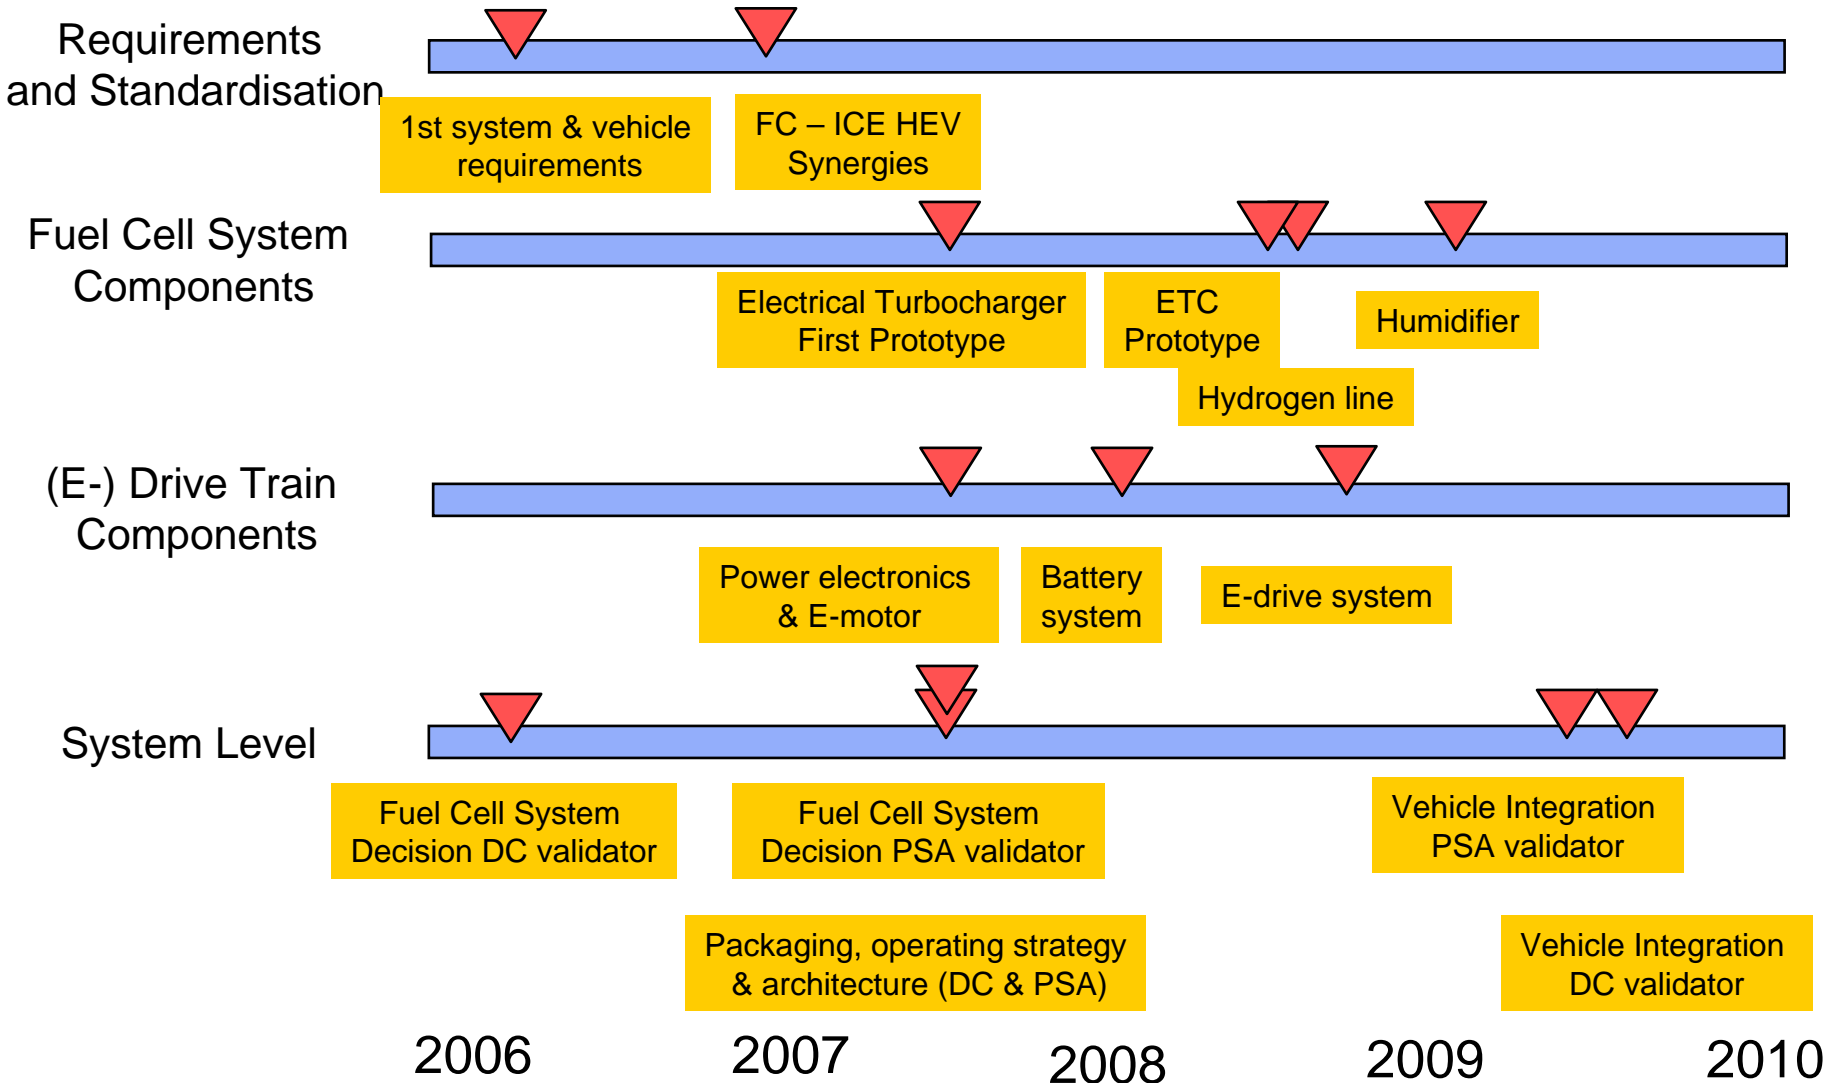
Requirements and Standardisation

1st system & vehicle requirements

FC – ICE HEV Synergies

Fuel Cell System Components

Electrical Turbocharger First Prototype

ETC Prototype

Humidifier

Hydrogen line

(E-) Drive Train Components

Power electronics & E-motor

Battery system

E-drive system

System Level

Fuel Cell System Decision DC validator

Fuel Cell System Decision PSA validator

Vehicle Integration PSA validator

Packaging, operating strategy & architecture (DC & PSA)

Vehicle Integration DC validator

2006

2007

2008

2009

2010